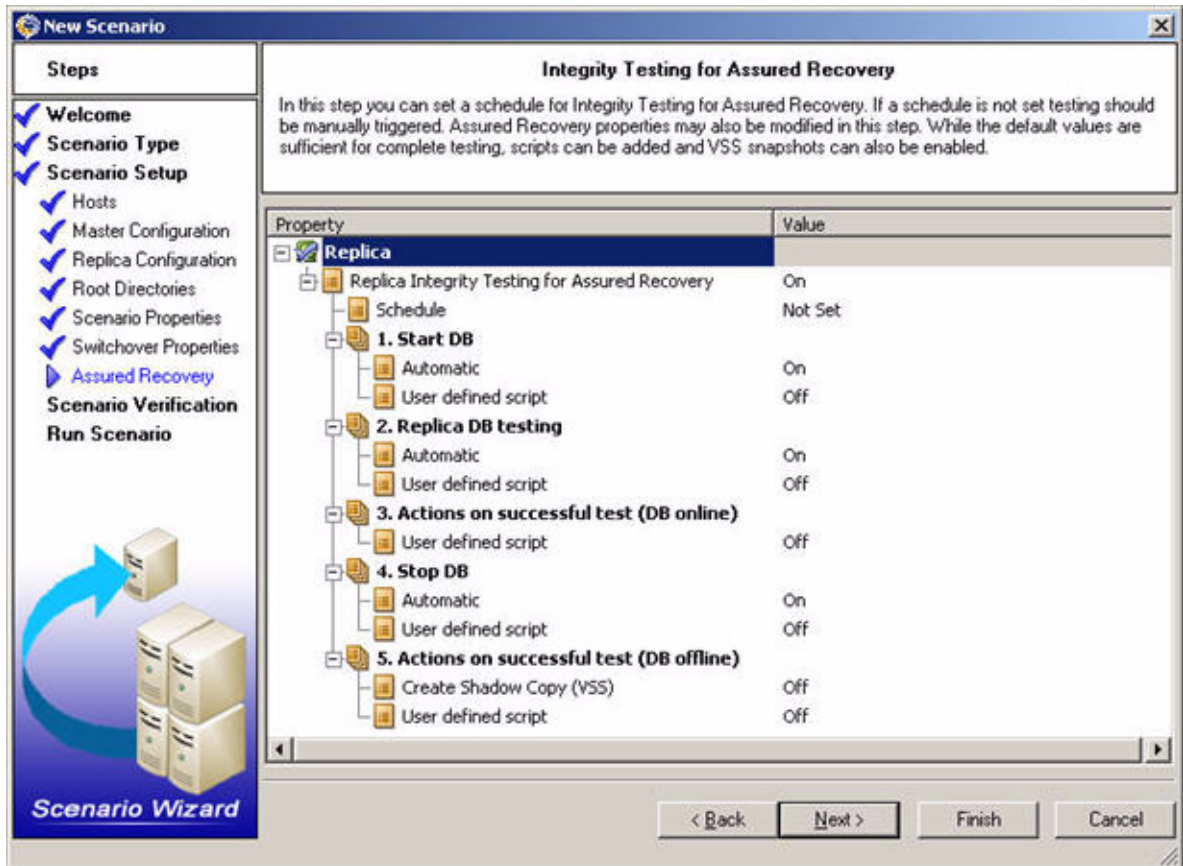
New Scenario

Steps

Welcome
Scenario Type
Scenario Setup
Hosts
Master Configuration
Replica Configuration
Root Directories
Scenario Properties
Switchover Properties
Assured Recovery
Scenario Verification
Run Scenario

Scenario Wizard

Integrity Testing for Assured Recovery

In this step you can set a schedule for Integrity Testing for Assured Recovery. If a schedule is not set testing should be manually triggered. Assured Recovery properties may also be modified in this step. While the default values are sufficient for complete testing, scripts can be added and VSS snapshots can also be enabled.

| Property | Value |
|---|---|
| Replica | |
| Replica Integrity Testing for Assured Recovery | On |
| Schedule | Not Set |
| 1. Start DB | |
| Automatic | On |
| User defined script | Off |
| 2. Replica DB testing | |
| Automatic | On |
| User defined script | Off |
| 3. Actions on successful test (DB online) | |
| User defined script | Off |
| 4. Stop DB | |
| Automatic | On |
| User defined script | Off |
| 5. Actions on successful test (DB offline) | |
| Create Shadow Copy (VSS) | Off |
| User defined script | Off |

< Back
Next >
Finish
Cancel